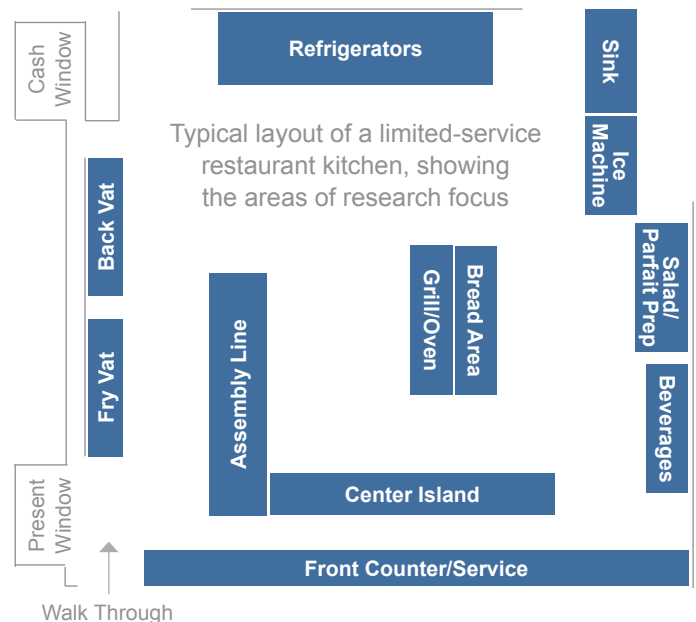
Cash Window

Refrigerators

Sink

Ice Machine

Typical layout of a limited-service restaurant kitchen, showing the areas of research focus

Back Vat

Salad/ Parfait Prep

Grill/Oven

Bread Area

Assembly Line

Fry Vat

Beverages

Center Island

Present Window

Front Counter/Service

Walk Through